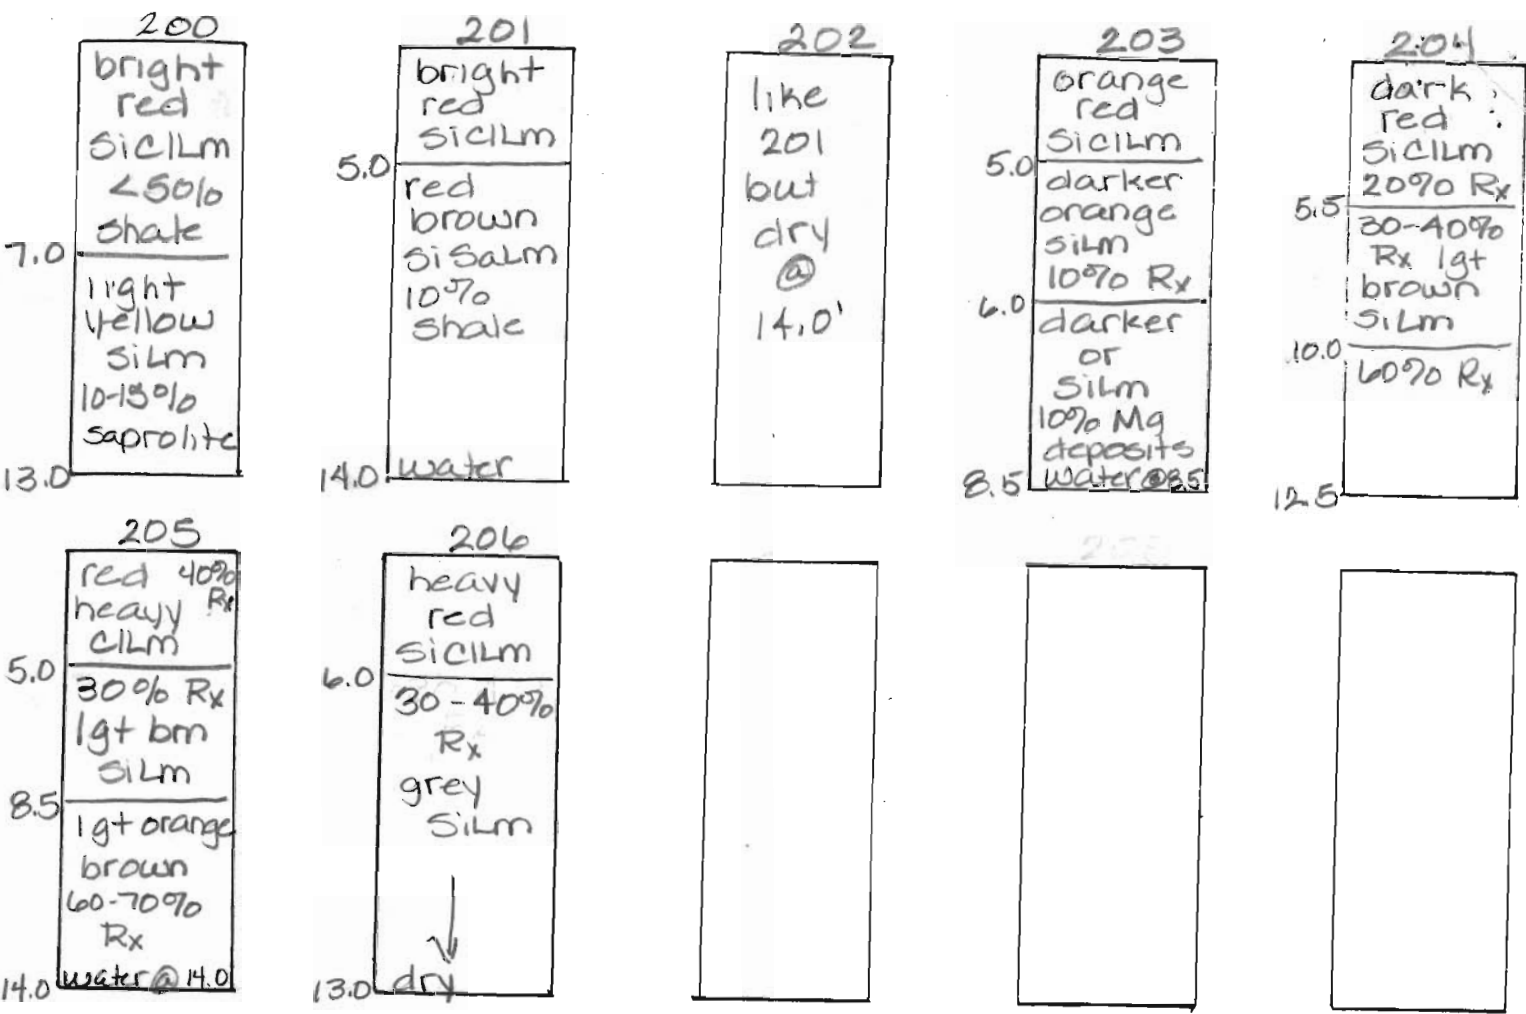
200
bright red SiClLm <50% shale
7.0
light yellow SiLm 10-15% saprolite
13.0

201
bright red SiClLm
5.0
red brown SiSaLm 10% shale
14.0 water

202
like 201 but dry @ 14.0'

203
orange red SiClLm
5.0
darker orange SiLm 10% Rx
6.0
darker or SiLm 10% Mg deposits
8.5 water@8.5

204
dark red SiClLm 20% Rx
5.5
30-40% Rx lgt brown SiLm
10.0
60% Rx
12.5

205
red heavy ClLm 40% Rx
5.0
30% Rx lgt brn SiLm
8.5
lgt orange brown 60-70% Rx
14.0 water@14.0

206
heavy red SiClLm
6.0
30-40% Rx grey SiLm
13.0 dry

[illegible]